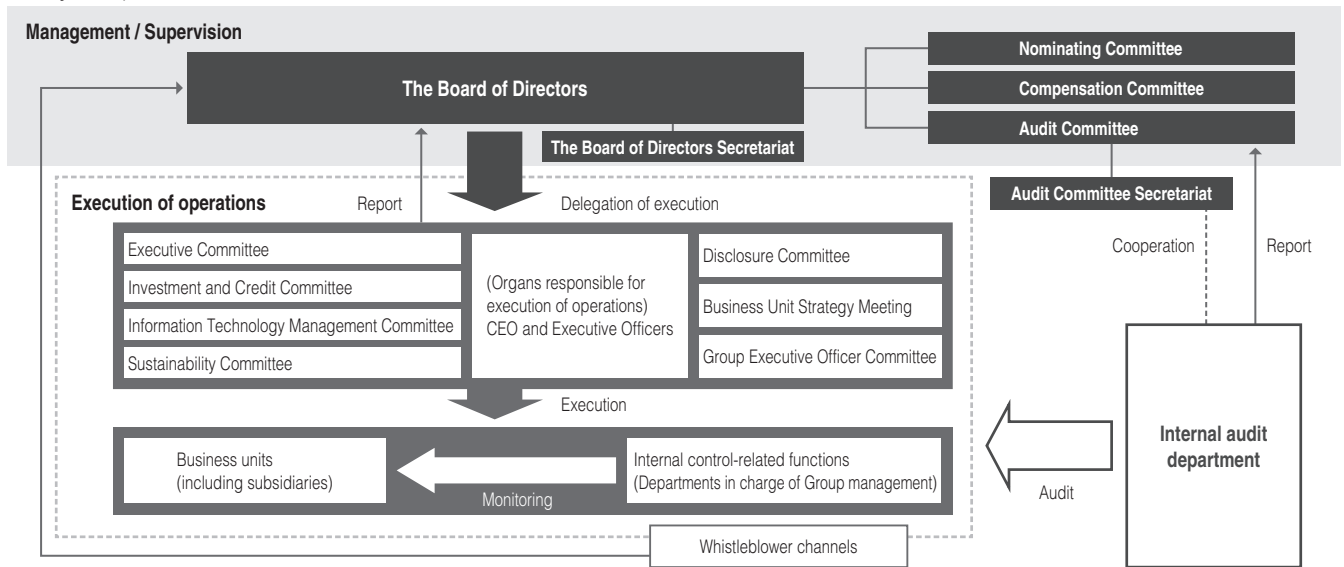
Management / Supervision

The Board of Directors

The Board of Directors Secretariat

Nominating Committee

Compensation Committee

Audit Committee

Audit Committee Secretariat

Execution of operations

Report

Delegation of execution

Executive Committee

Investment and Credit Committee

Information Technology Management Committee

Sustainability Committee

(Organs responsible for execution of operations) CEO and Executive Officers

Disclosure Committee

Business Unit Strategy Meeting

Group Executive Officer Committee

Cooperation

Report

Execution

Business units (including subsidiaries)

Monitoring

Internal control-related functions (Departments in charge of Group management)

Audit

Internal audit department

Whistleblower channels